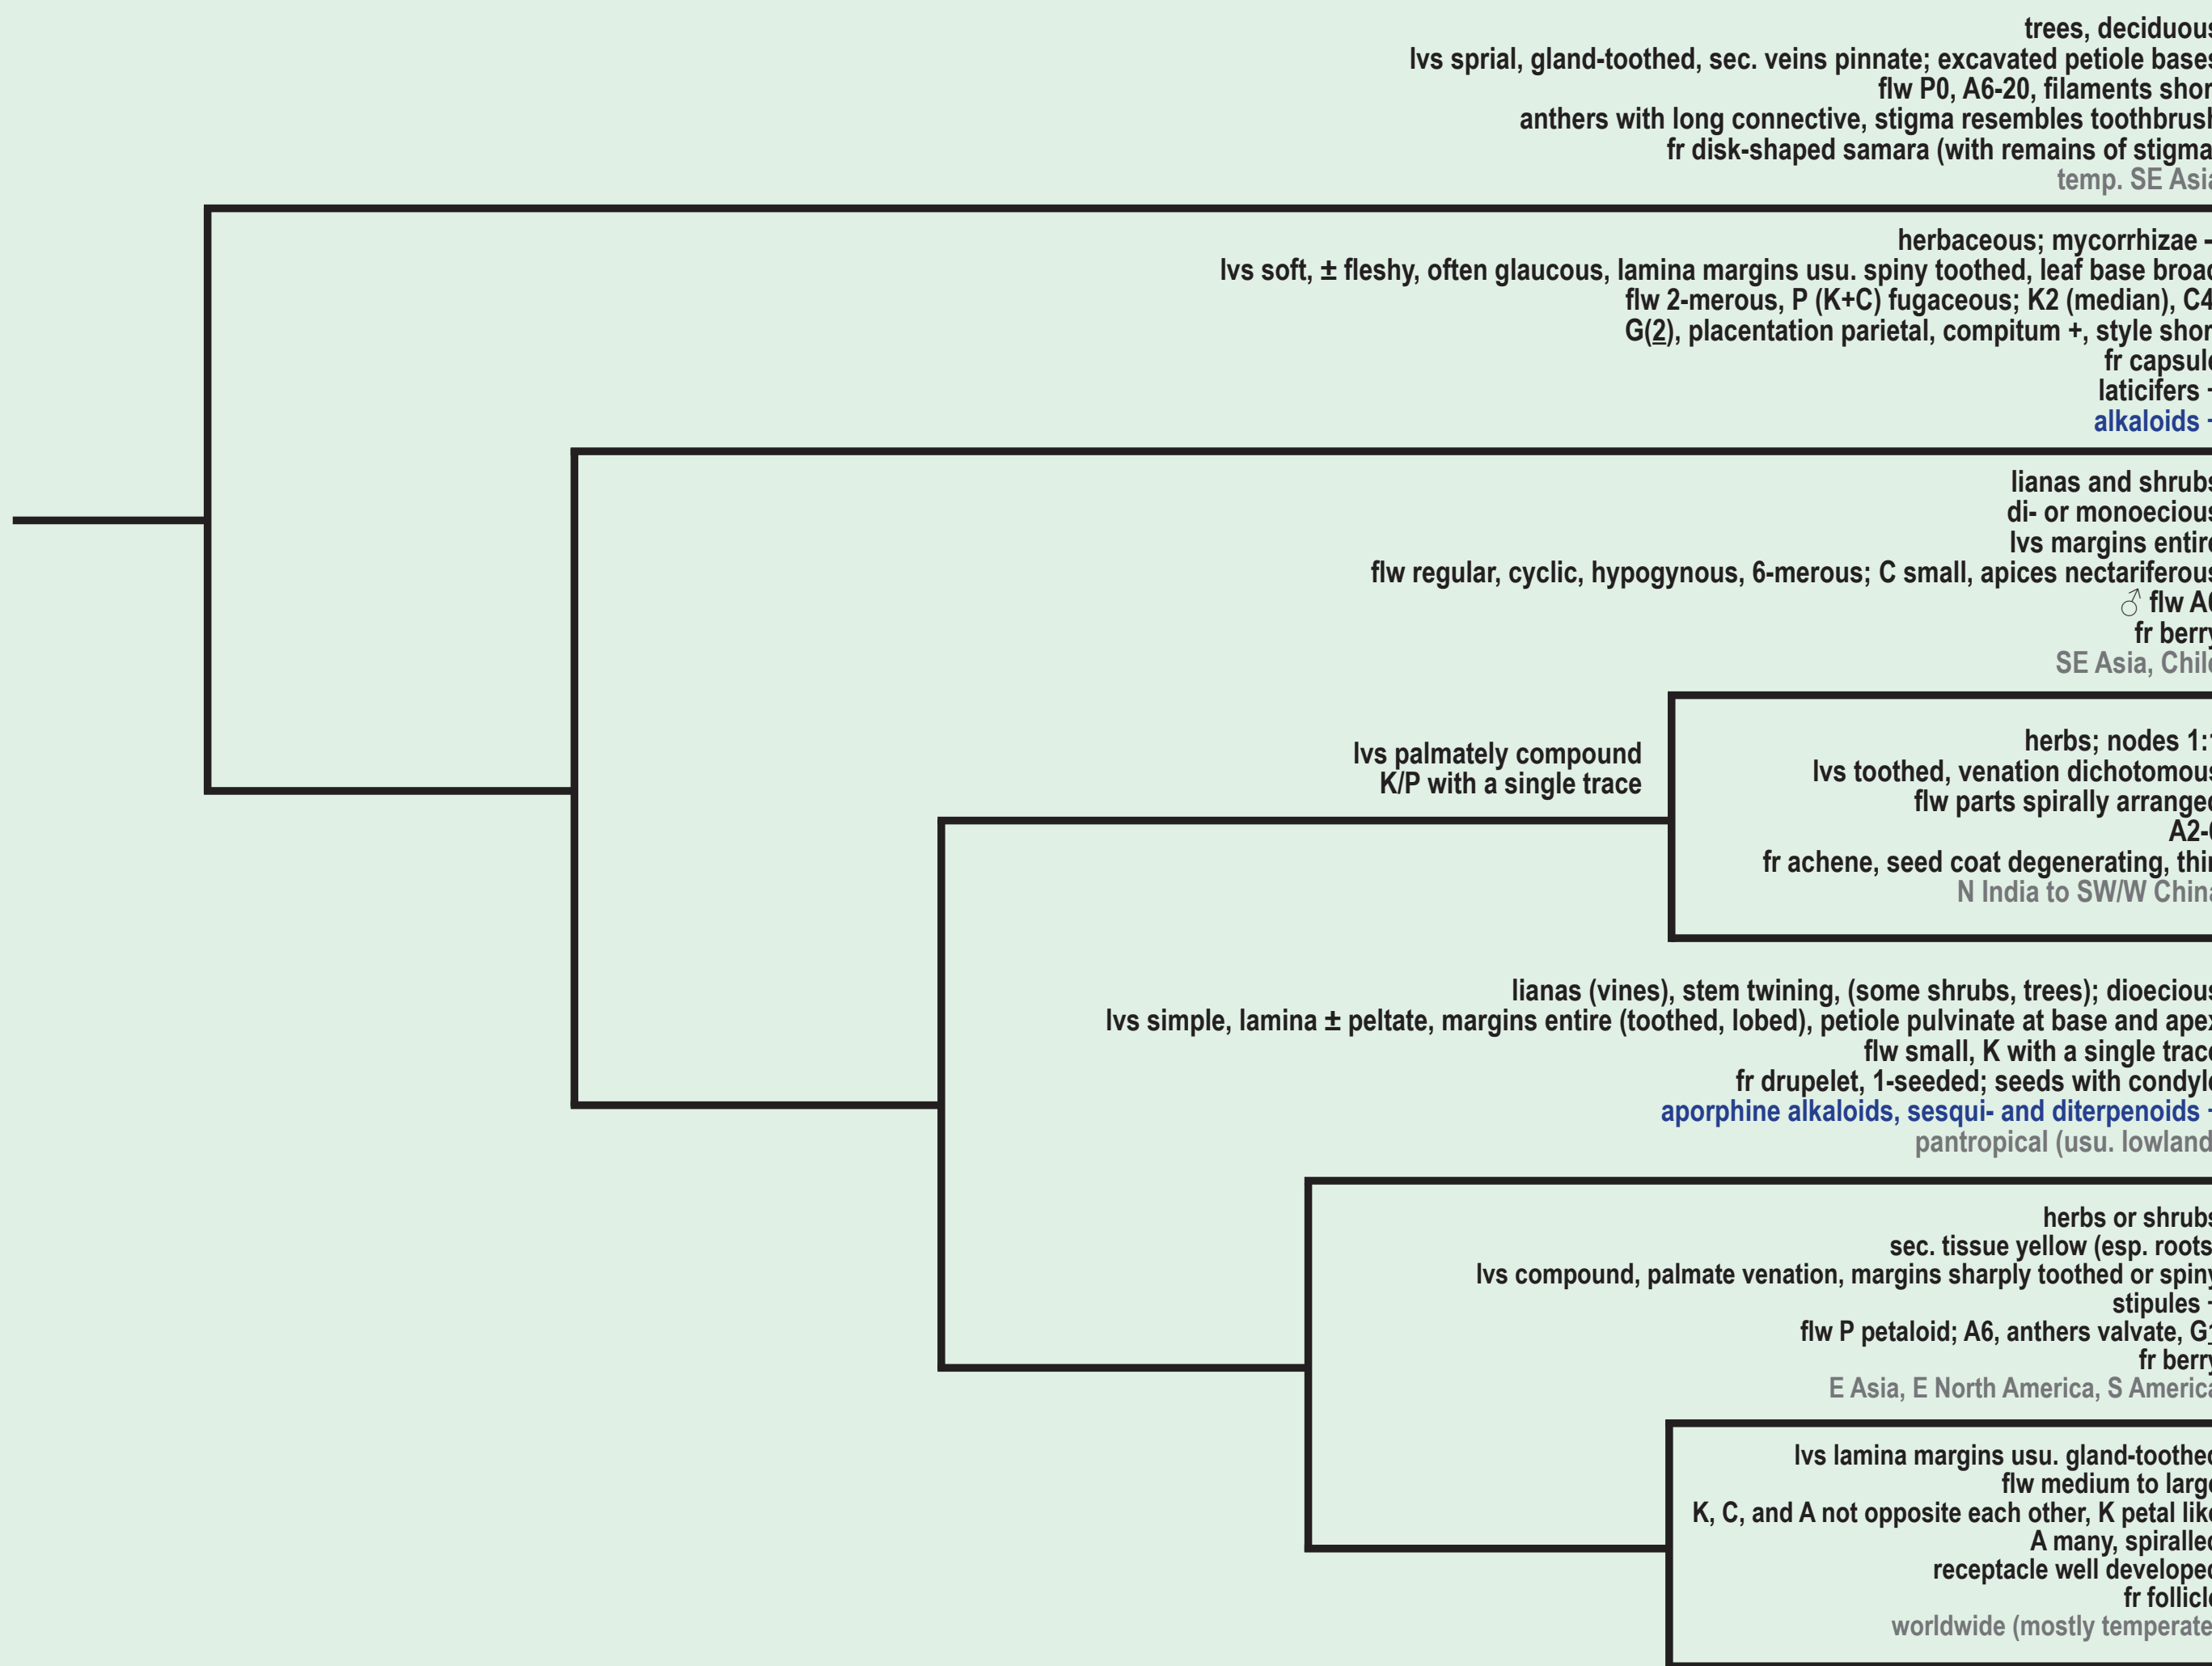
trees, deciduous
lvs sprial, gland-toothed, sec. veins pinnate; excavated petiole bases
flw P0, A6-20, filaments shor
anthers with long connective, stigma resembles toothbrush
fr disk-shaped samara (with remains of stigma
temp. SE Asia

herbaceous; mycorrhizae -
lvs soft, ± fleshy, often glaucous, lamina margins usu. spiny toothed, leaf base broad
flw 2-merous, P (K+C) fugaceous; K2 (median), C4
G(2), placentation parietal, compitum +, style shor
fr capsule
laticifers -
alkaloids -

lianas and shrubs
di- or monoecious
lvs margins entire
flw regular, cyclic, hypogynous, 6-merous; C small, apices nectariferous
♂ flw A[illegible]
fr berry
SE Asia, Chile

lvs palmately compound
K/P with a single trace

herbs; nodes 1:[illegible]
lvs toothed, venation dichotomous
flw parts spirally arranged
A2-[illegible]
fr achene, seed coat degenerating, thi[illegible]
N India to SW/W China

lianas (vines), stem twining, (some shrubs, trees); dioecious
lvs simple, lamina ± peltate, margins entire (toothed, lobed), petiole pulvinate at base and apex
flw small, K with a single trace
fr drupelet, 1-seeded; seeds with condyle
aporphine alkaloids, sesqui- and diterpenoids -
pantropical (usu. lowland

herbs or shrubs
sec. tissue yellow (esp. roots
lvs compound, palmate venation, margins sharply toothed or spiny
stipules -
flw P petaloid; A6, anthers valvate, G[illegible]
fr berry
E Asia, E North America, S America

lvs lamina margins usu. gland-toothed
flw medium to large
K, C, and A not opposite each other, K petal like
A many, spiralled
receptacle well developed
fr follicle
worldwide (mostly temperate